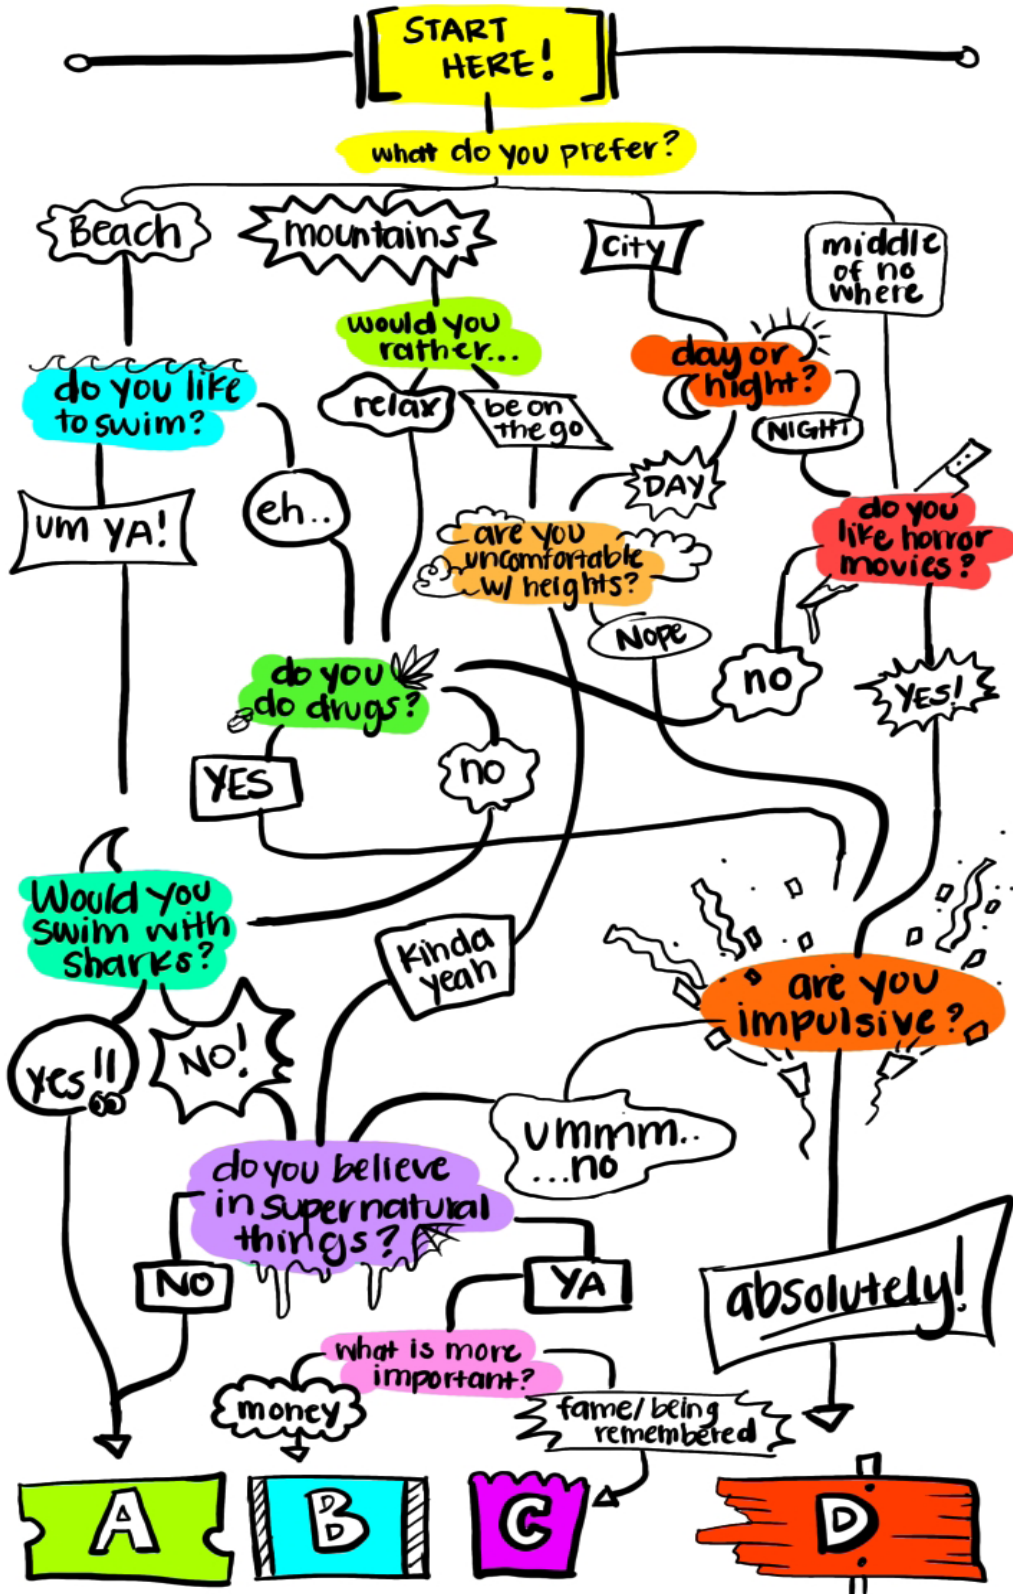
START HERE!

what do you prefer?

Beach

mountains

City

middle of no where

do you like to swim?

would you rather...

relax

be on the go

day or night?

NIGHT

um YA!

eh..

DAY

are you uncomfortable w/ heights?

do you like horror movies?

Nope

no

YES!

do you do drugs?

YES

no

Would you swim with sharks?

Kinda yeah

are you impulsive?

yes!!

NO!

ummm.. ...no

do you believe in supernatural things?

absolutely!

NO

YA

what is more important?

money

fame/being remembered

A

B

C

D